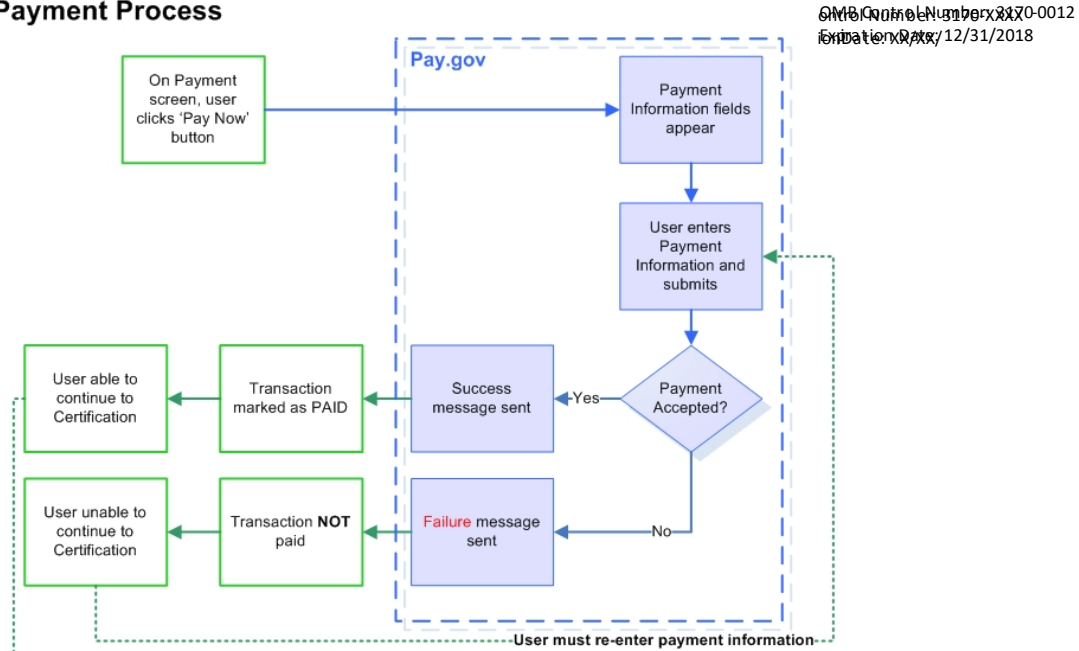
Payment Process

OMB Control Number: 3170-0012
Expiration Date: 12/31/2018

ontrol Number: 3170-XXXX
ionDate: XX/XX/

Pay.gov

On Payment screen, user clicks 'Pay Now' button

Payment Information fields appear

User enters Payment Information and submits

Payment Accepted?

Yes

Success message sent

Transaction marked as PAID

User able to continue to Certification

No

Failure message sent

Transaction NOT paid

User unable to continue to Certification

User must re-enter payment information